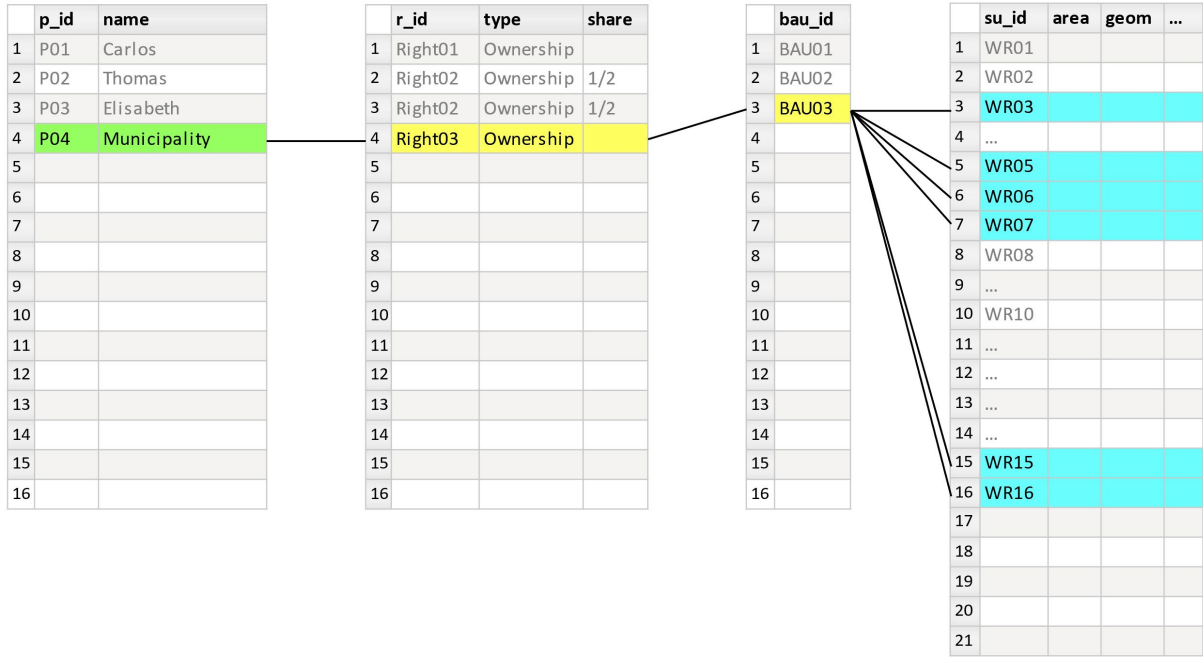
| | p_id | name |
|---|---|---|
| 1 | P01 | Carlos |
| 2 | P02 | Thomas |
| 3 | P03 | Elisabeth |
| 4 | P04 | Municipality |
| 5 | | |
| 6 | | |
| 7 | | |
| 8 | | |
| 9 | | |
| 10 | | |
| 11 | | |
| 12 | | |
| 13 | | |
| 14 | | |
| 15 | | |
| 16 | | |

| | r_id | type | share |
|---|---|---|---|
| 1 | Right01 | Ownership | |
| 2 | Right02 | Ownership | 1/2 |
| 3 | Right02 | Ownership | 1/2 |
| 4 | Right03 | Ownership | |
| 5 | | | |
| 6 | | | |
| 7 | | | |
| 8 | | | |
| 9 | | | |
| 10 | | | |
| 11 | | | |
| 12 | | | |
| 13 | | | |
| 14 | | | |
| 15 | | | |
| 16 | | | |

| | bau_id |
|---|---|
| 1 | BAU01 |
| 2 | BAU02 |
| 3 | BAU03 |
| 4 | |
| 5 | |
| 6 | |
| 7 | |
| 8 | |
| 9 | |
| 10 | |
| 11 | |
| 12 | |
| 13 | |
| 14 | |
| 15 | |
| 16 | |

| | su_id | area | geom | ... |
|---|---|---|---|---|
| 1 | WR01 | | | |
| 2 | WR02 | | | |
| 3 | WR03 | | | |
| 4 | ... | | | |
| 5 | WR05 | | | |
| 6 | WR06 | | | |
| 7 | WR07 | | | |
| 8 | WR08 | | | |
| 9 | ... | | | |
| 10 | WR10 | | | |
| 11 | ... | | | |
| 12 | ... | | | |
| 13 | ... | | | |
| 14 | ... | | | |
| 15 | WR15 | | | |
| 16 | WR16 | | | |
| 17 | | | | |
| 18 | | | | |
| 19 | | | | |
| 20 | | | | |
| 21 | | | | |